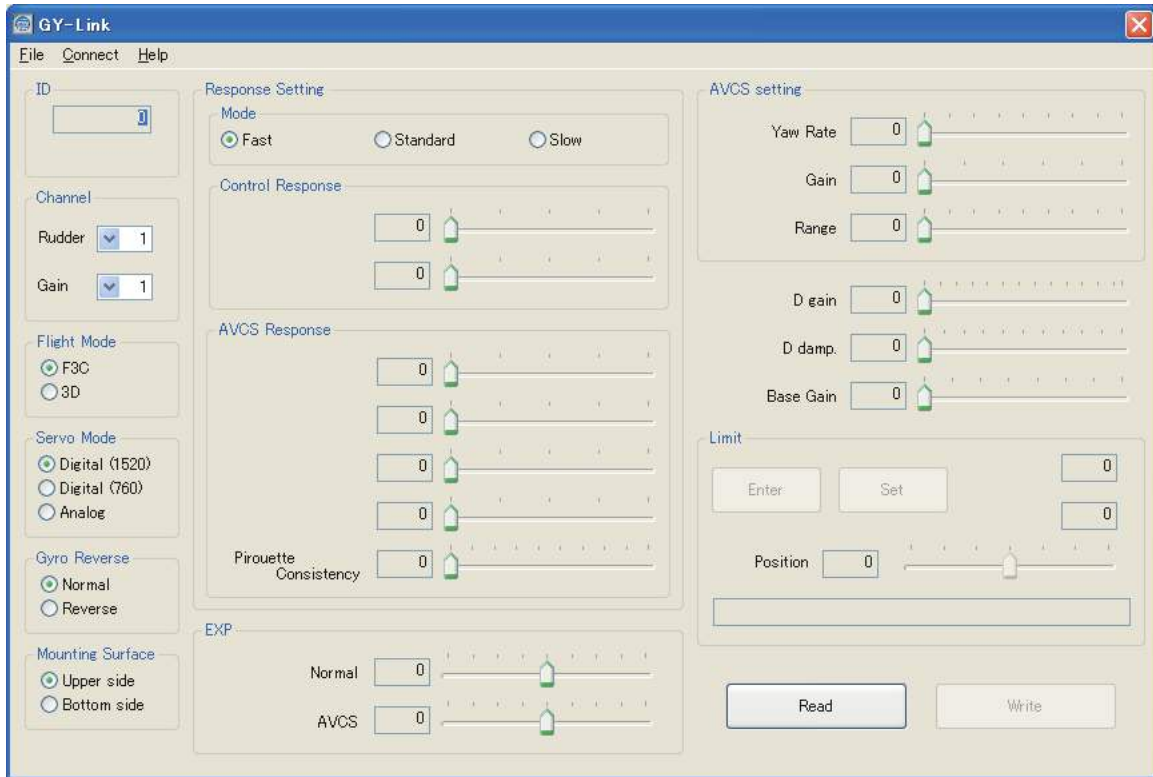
GY-Link

File Connect Help

ID
1

Channel
Rudder 1
Gain 1

Flight Mode
F3C
3D

Servo Mode
Digital (1520)
Digital (760)
Analog

Gyro Reverse
Normal
Reverse

Mounting Surface
Upper side
Bottom side

Response Setting
Mode
Fast Standard Slow

Control Response
0
0

AVCS Response
0
0
0
0
Pirouette Consistency 0

EXP
Normal 0
AVCS 0

AVCS setting
Yaw Rate 0
Gain 0
Range 0

D gain 0
D damp. 0
Base Gain 0

Limit
Enter Set
0
0
Position 0

Read Write